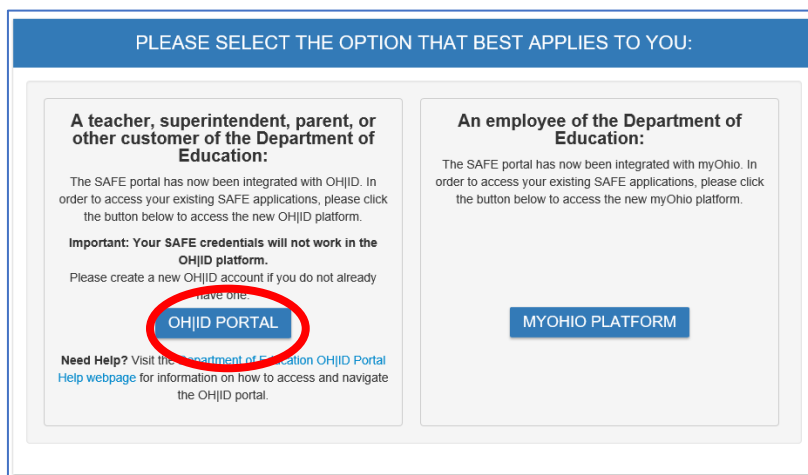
PLEASE SELECT THE OPTION THAT BEST APPLIES TO YOU:

A teacher, superintendent, parent, or other customer of the Department of Education:

The SAFE portal has now been integrated with OH|ID. In order to access your existing SAFE applications, please click the button below to access the new OH|ID platform.

Important: Your SAFE credentials will not work in the OH|ID platform.
Please create a new OH|ID account if you do not already have one.

OH|ID PORTAL

Need Help? Visit the Department of Education OH|ID Portal Help webpage for information on how to access and navigate the OH|ID portal.

An employee of the Department of Education:

The SAFE portal has now been integrated with myOhio. In order to access your existing SAFE applications, please click the button below to access the new myOhio platform.

MYOHIO PLATFORM